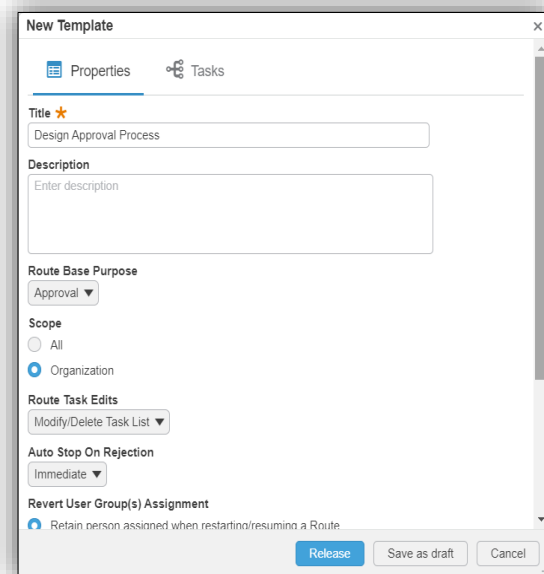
New Template

×

Properties

Tasks

Title ★

Design Approval Process

Description

Enter description

Route Base Purpose

Approval ▼

Scope

All

Organization

Route Task Edits

Modify/Delete Task List ▼

Auto Stop On Rejection

Immediate ▼

Revert User Group(s) Assignment

Retain person assigned when restarting/resuming a Route

Release

Save as draft

Cancel